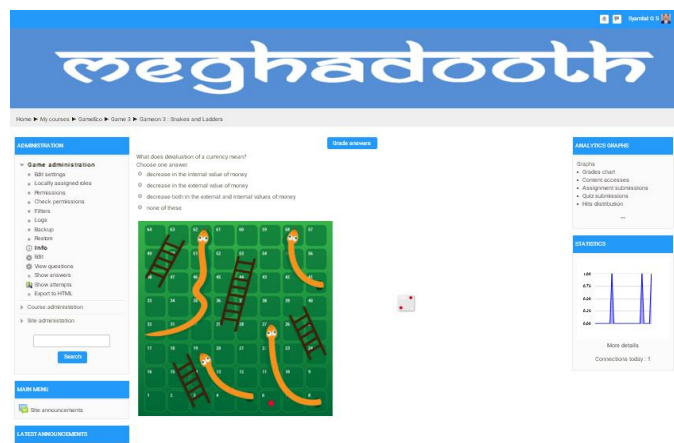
Syamlal G S

meghadooth

Home ▶ My courses ▶ GameEco ▶ Game 3 ▶ Gameon 3 : Snakes and Ladders

ADMINISTRATION

Game administration
Edit settings
Locally assigned roles
Permissions
Check permissions
Filters
Logs
Backup
Restore
Info
Edit
View questions
Show answers
Show attempts
Export to HTML

Course administration

Site administration

Search

MAIN MENU

Site announcements

LATEST ANNOUNCEMENTS

Grade answers

What does devaluation of a currency mean?
Choose one answer.
decrease in the internal value of money
decrease in the external value of money
decrease both in the external and internal values of money
none of these

64 63 62 61 60 59 58 57
49 50 51 52 53 54 55 56
48 47 46 45 44 43 42 41
33 34 35 36 37 38 39 40
32 31 30 29 28 27 26 25
17 18 19 20 21 22 23 24
16 15 14 13 12 11 10 9
1 2 3 4 5 6 7 8

ANALYTICS GRAPHS

Graphs
Grades chart
Content accesses
Assignment submissions
Quiz submissions
Hits distribution
...

STATISTICS

1.00
0.75
0.50
0.25
0.00

More details

Connections today : 1